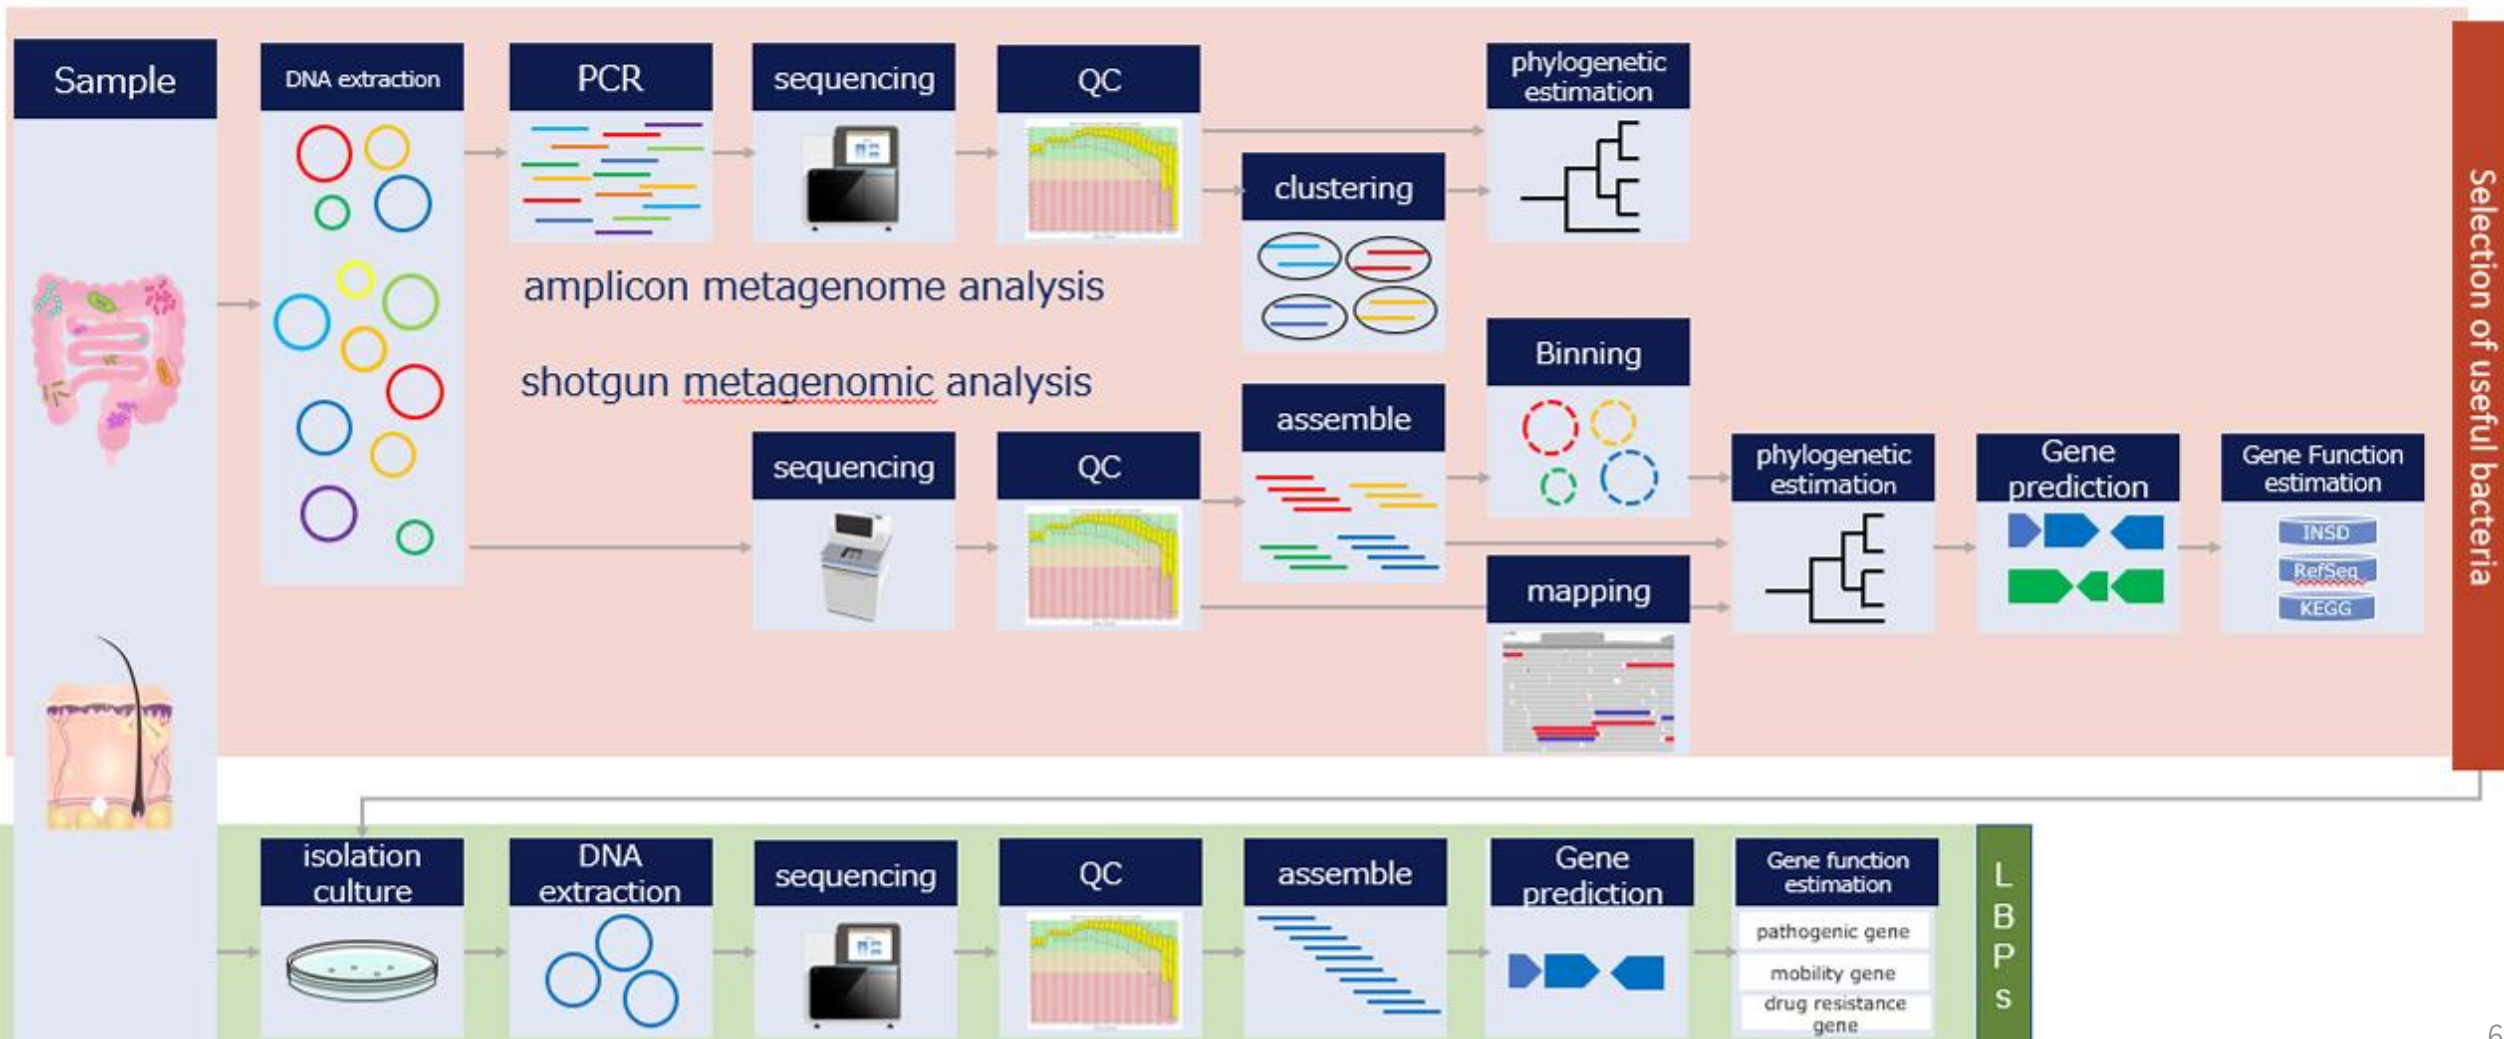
Sample

DNA extraction

PCR

sequencing

QC

phylogenetic estimation

clustering

amplicon metagenome analysis

shotgun metagenomic analysis

Binning

assemble

sequencing

QC

phylogenetic estimation

Gene prediction

Gene Function estimation

INSD

RefSeq

KEGG

mapping

Selection of useful bacteria

isolation culture

DNA extraction

sequencing

QC

assemble

Gene prediction

Gene function estimation

pathogenic gene

mobility gene

drug resistance gene

L B P s

6